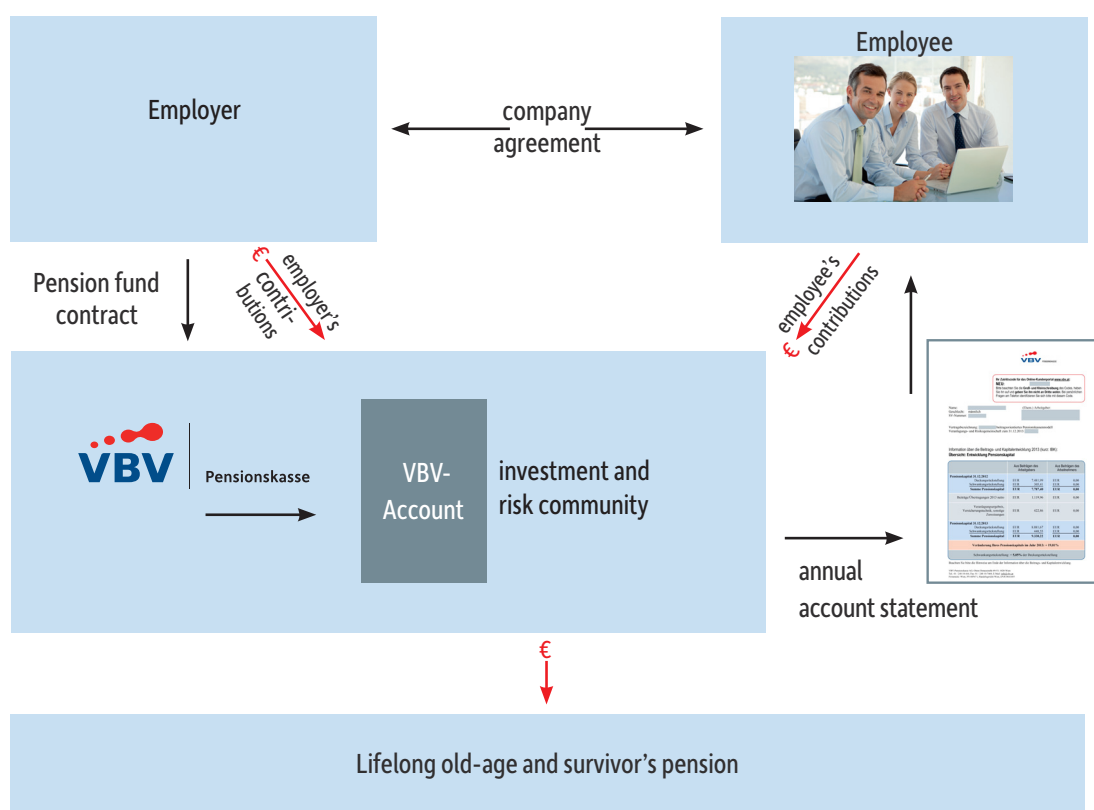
Employer

company agreement

Employee

Pension fund contract

€ employer's contributions

employee's contributions €

VBV Pensionskasse

VBV-Account

investment and risk community

annual account statement

€

Lifelong old-age and survivor's pension